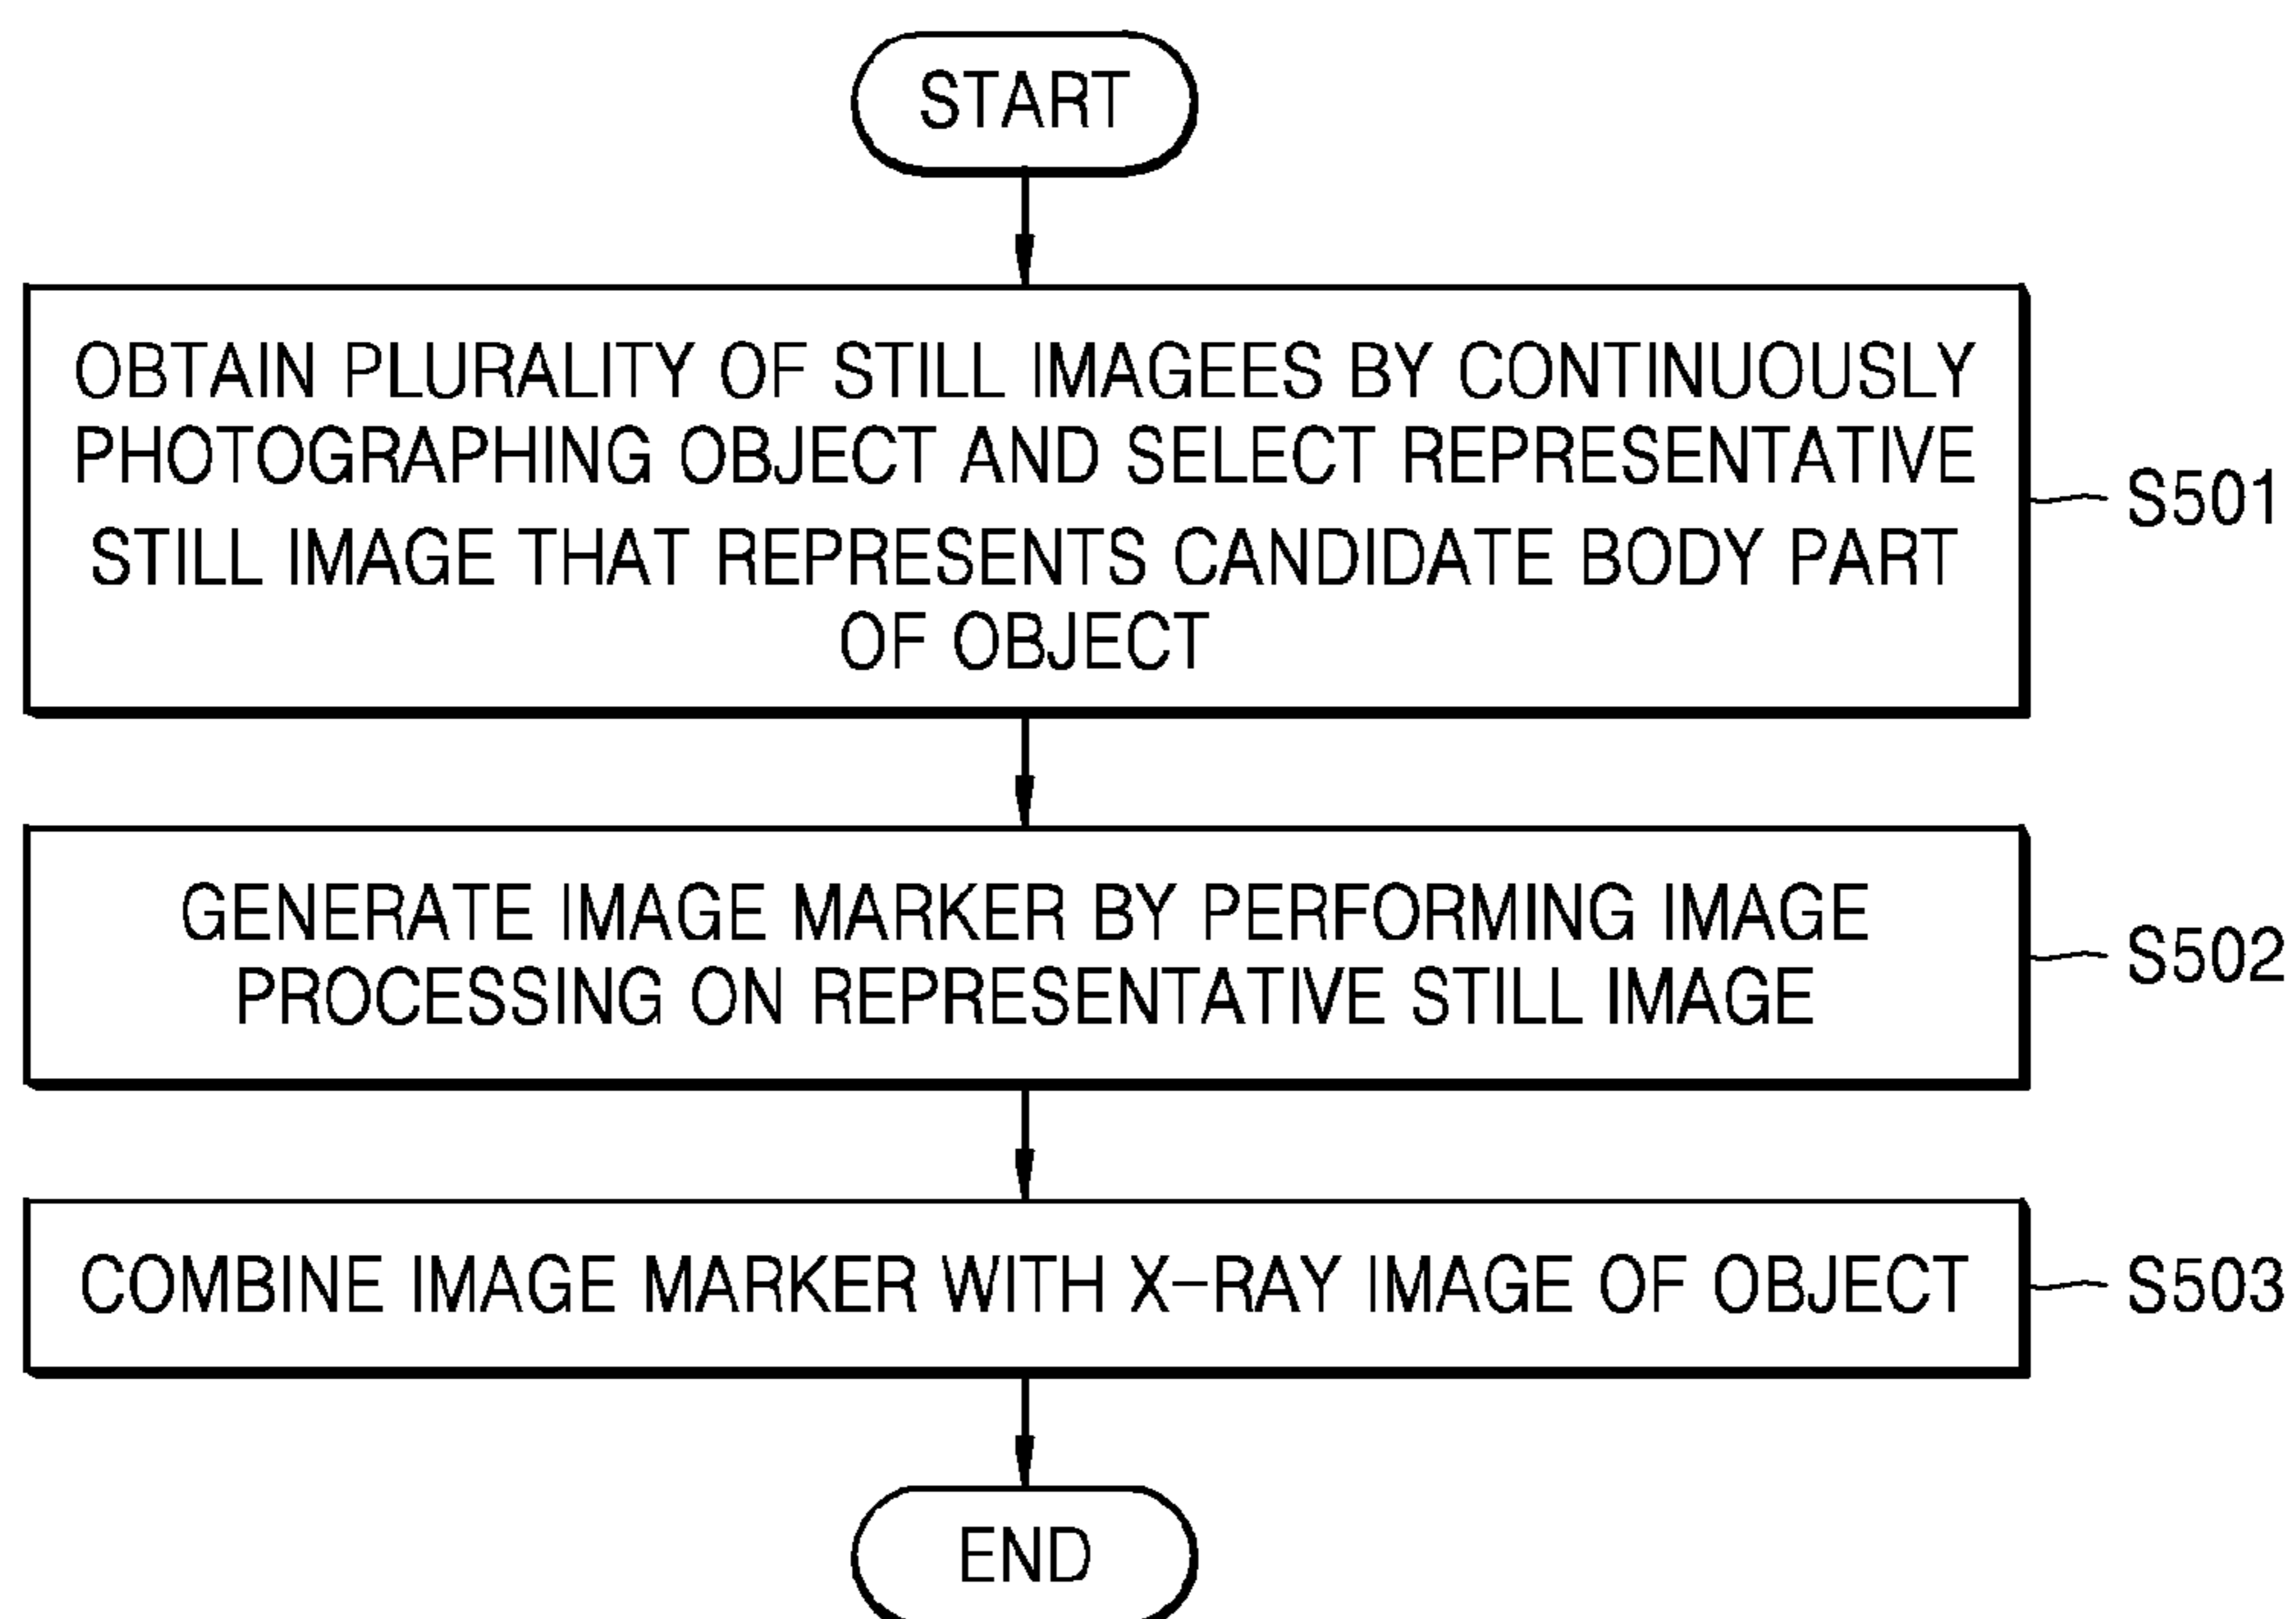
START

OBTAIN PLURALITY OF STILL IMAGEES BY CONTINUOUSLY PHOTOGRAPHING OBJECT AND SELECT REPRESENTATIVE STILL IMAGE THAT REPRESENTS CANDIDATE BODY PART OF OBJECT

S501

GENERATE IMAGE MARKER BY PERFORMING IMAGE PROCESSING ON REPRESENTATIVE STILL IMAGE

S502

COMBINE IMAGE MARKER WITH X-RAY IMAGE OF OBJECT

S503

END